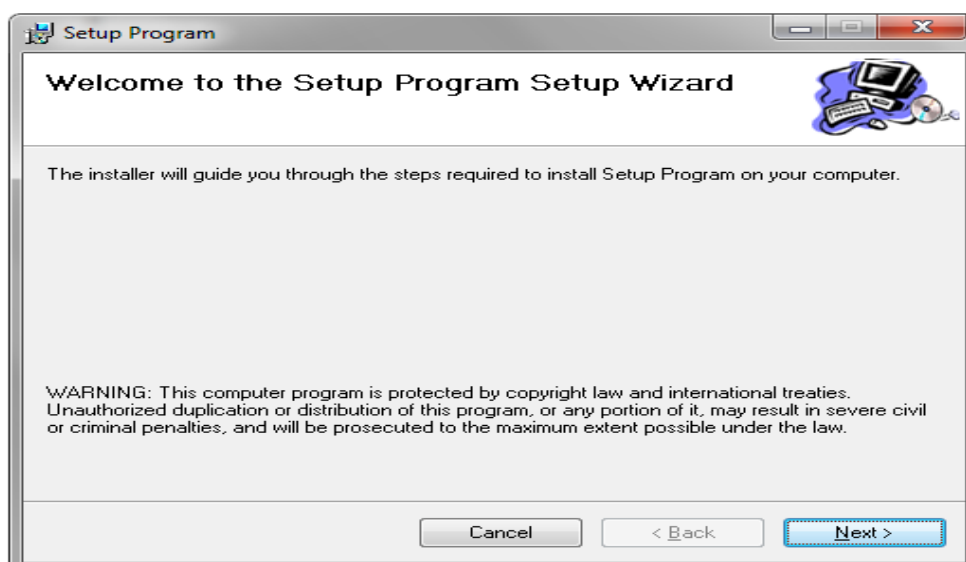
Setup Program

Welcome to the Setup Program Setup Wizard

The installer will guide you through the steps required to install Setup Program on your computer.

WARNING: This computer program is protected by copyright law and international treaties. Unauthorized duplication or distribution of this program, or any portion of it, may result in severe civil or criminal penalties, and will be prosecuted to the maximum extent possible under the law.

Cancel

< Back

Next >